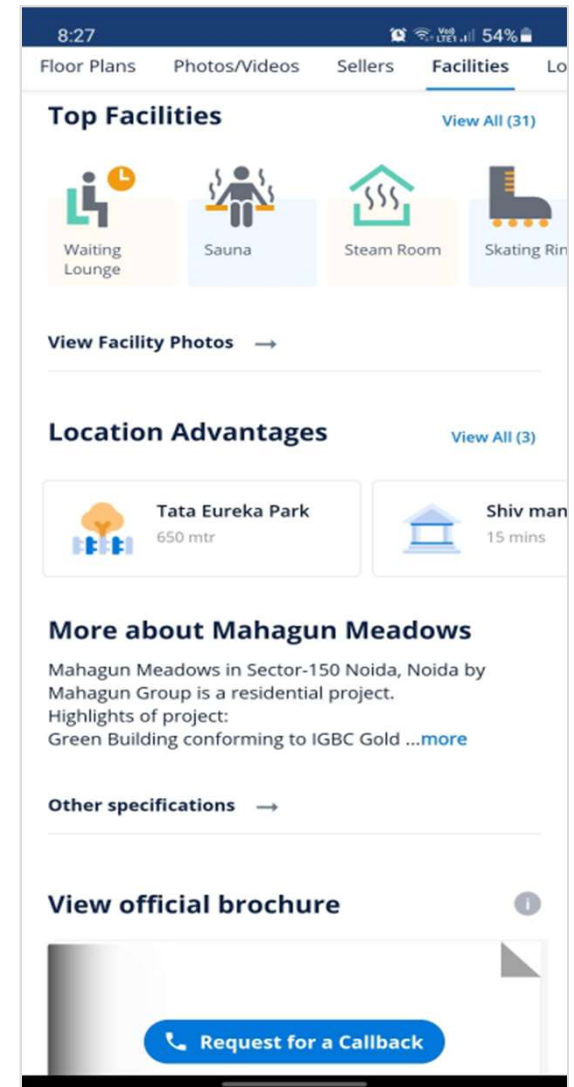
8:27 Vo) LTE1 54%

Floor Plans Photos/Videos Sellers Facilities Lo

Top Facilities View All (31)

Waiting Lounge
Sauna
Steam Room
Skating Rin

View Facility Photos →

Location Advantages View All (3)

Tata Eureka Park
650 mtr

Shiv man
15 mins

More about Mahagun Meadows

Mahagun Meadows in Sector-150 Noida, Noida by Mahagun Group is a residential project.
Highlights of project:
Green Building conforming to IGBC Gold ...more

Other specifications →

View official brochure

Request for a Callback